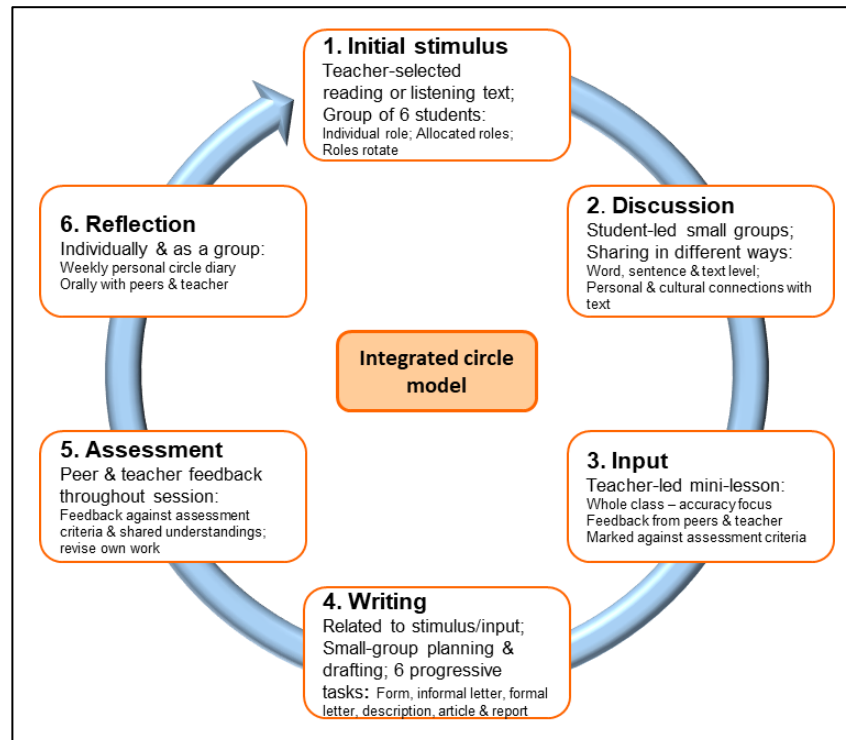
1. Initial stimulus
Teacher-selected reading or listening text; Group of 6 students: Individual role; Allocated roles; Roles rotate

2. Discussion
Student-led small groups; Sharing in different ways: Word, sentence & text level; Personal & cultural connections with text

3. Input
Teacher-led mini-lesson: Whole class – accuracy focus Feedback from peers & teacher Marked against assessment criteria

4. Writing
Related to stimulus/input; Small-group planning & drafting; 6 progressive tasks: Form, informal letter, formal letter, description, article & report

5. Assessment
Peer & teacher feedback throughout session: Feedback against assessment criteria & shared understandings; revise own work

6. Reflection
Individually & as a group: Weekly personal circle diary Orally with peers & teacher

Integrated circle model